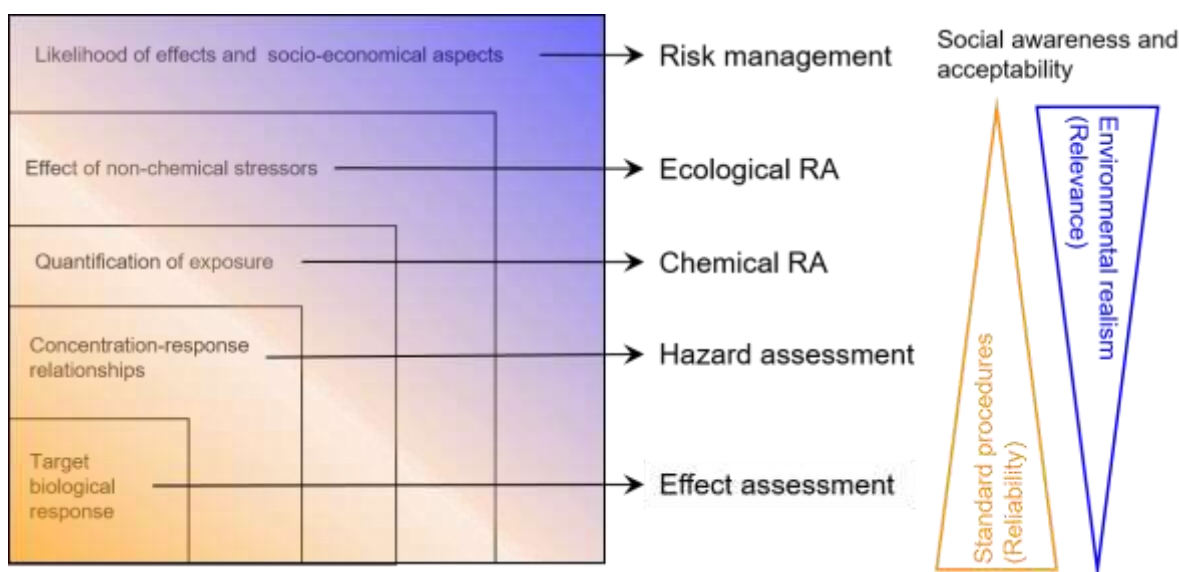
Likelihood of effects and socio-economical aspects

Risk management

Social awareness and acceptability

Effect of non-chemical stressors

Ecological RA

Quantification of exposure

Chemical RA

Concentration-response relationships

Hazard assessment

Target biological response

Effect assessment

Environmental realism (Relevance)

Standard procedures (Reliability)